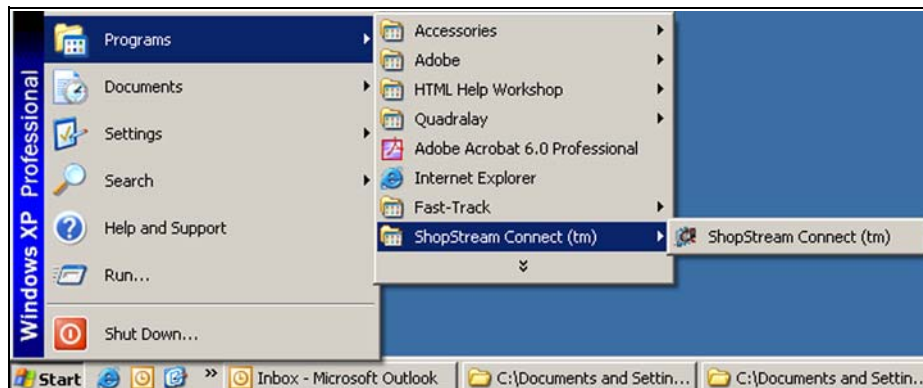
Windows XP Professional

Programs
Documents
Settings
Search
Help and Support
Run...
Shut Down...

Accessories
Adobe
HTML Help Workshop
Quadralay
Adobe Acrobat 6.0 Professional
Internet Explorer
Fast-Track
ShopStream Connect (tm)

ShopStream Connect (tm)

Start
Inbox - Microsoft Outlook
C:\Documents and Settin...
C:\Documents and Settin.